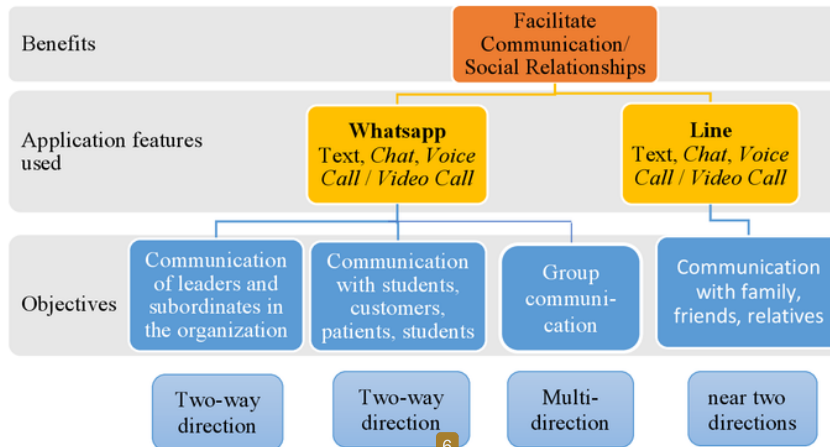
Benefits

Facilitate Communication/ Social Relationships

Application features used

**Whatsapp**
Text, *Chat*, *Voice Call* / *Video Call*

**Line**
Text, *Chat*, *Voice Call* / *Video Call*

Objectives

Communication of leaders and subordinates in the organization

Communication with students, customers, patients, students

Group communication

Communication with family, friends, relatives

Two-way direction

Two-way direction

6

Multi-direction

near two directions